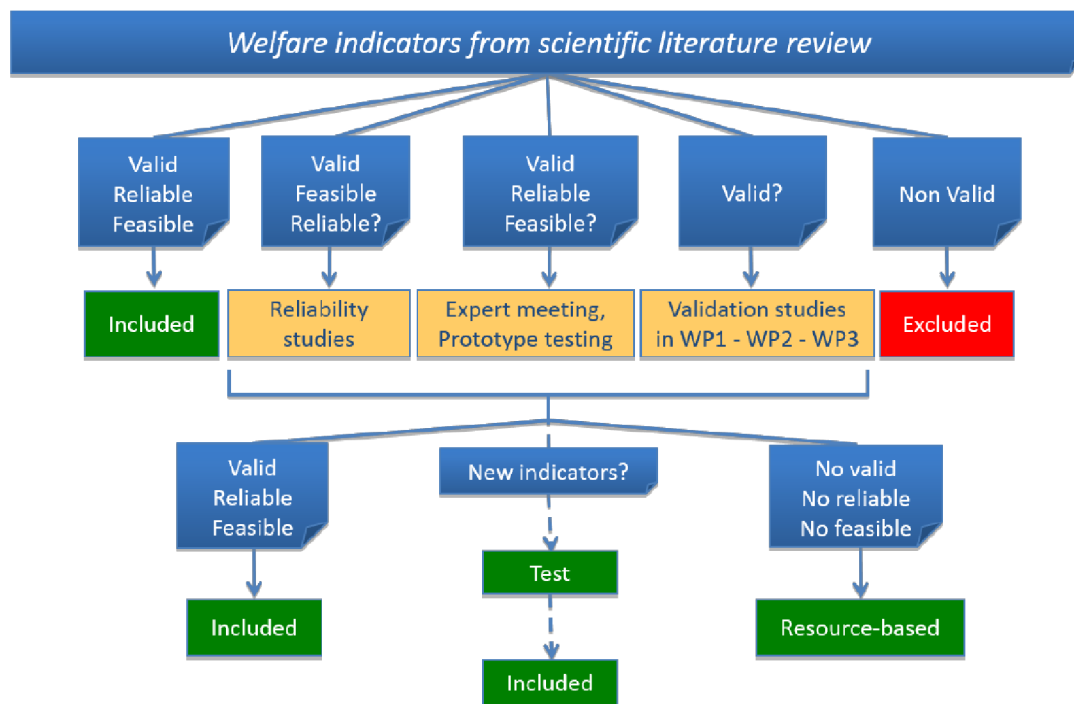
Welfare indicators from scientific literature review

Valid
Reliable
Feasible

Valid
Feasible
Reliable?

Valid
Reliable
Feasible?

Valid?

Non Valid

Included

Reliability studies

Expert meeting, Prototype testing

Validation studies in WP1 - WP2 - WP3

Excluded

Valid
Reliable
Feasible

New indicators?

No valid
No reliable
No feasible

Included

Test

Resource-based

Included